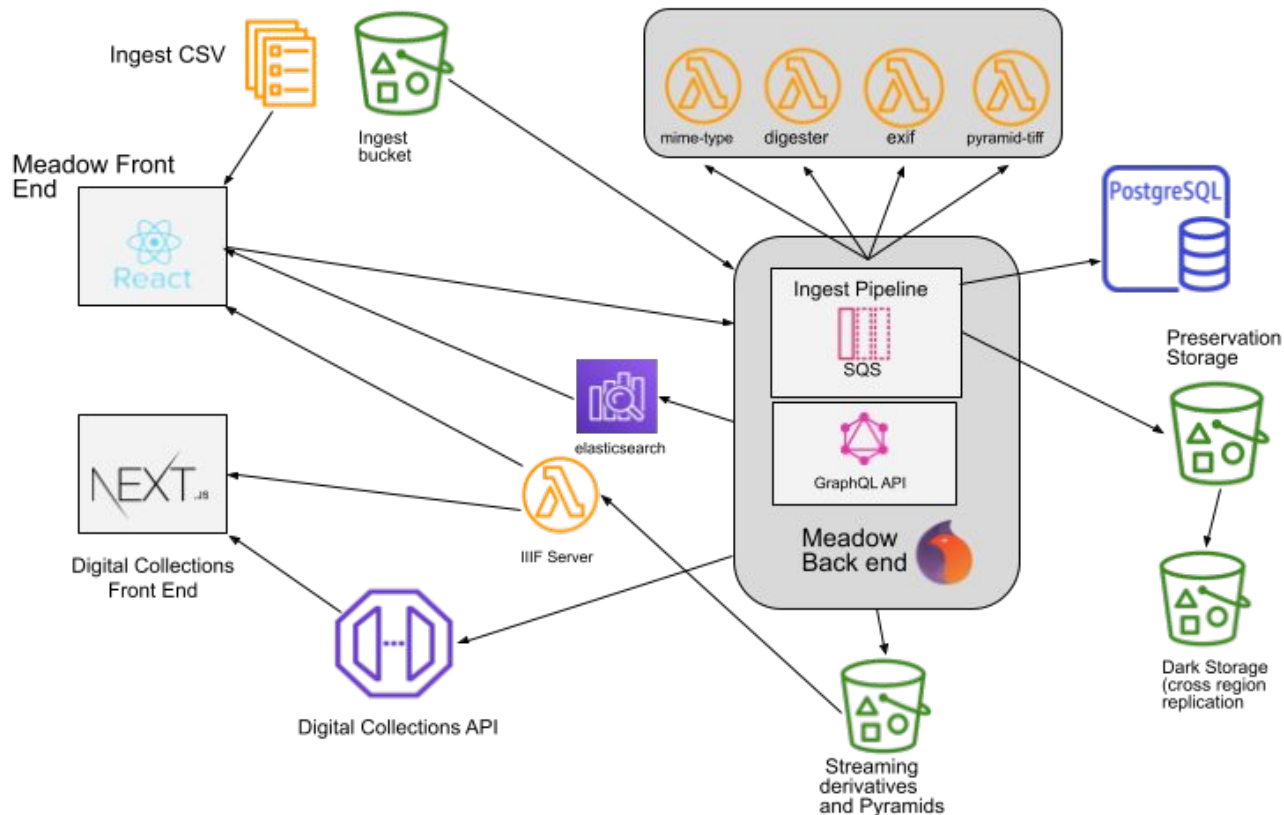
Ingest CSV

Ingest bucket

mime-type

digester

exif

pyramid-tiff

Meadow Front End

React

PostgreSQL

Ingest Pipeline

SQS

Preservation Storage

elasticsearch

GraphQL API

NEXT.js

IIIF Server

Meadow Back end

Digital Collections Front End

Dark Storage (cross region replication

Digital Collections API

Streaming derivatives and Pyramids